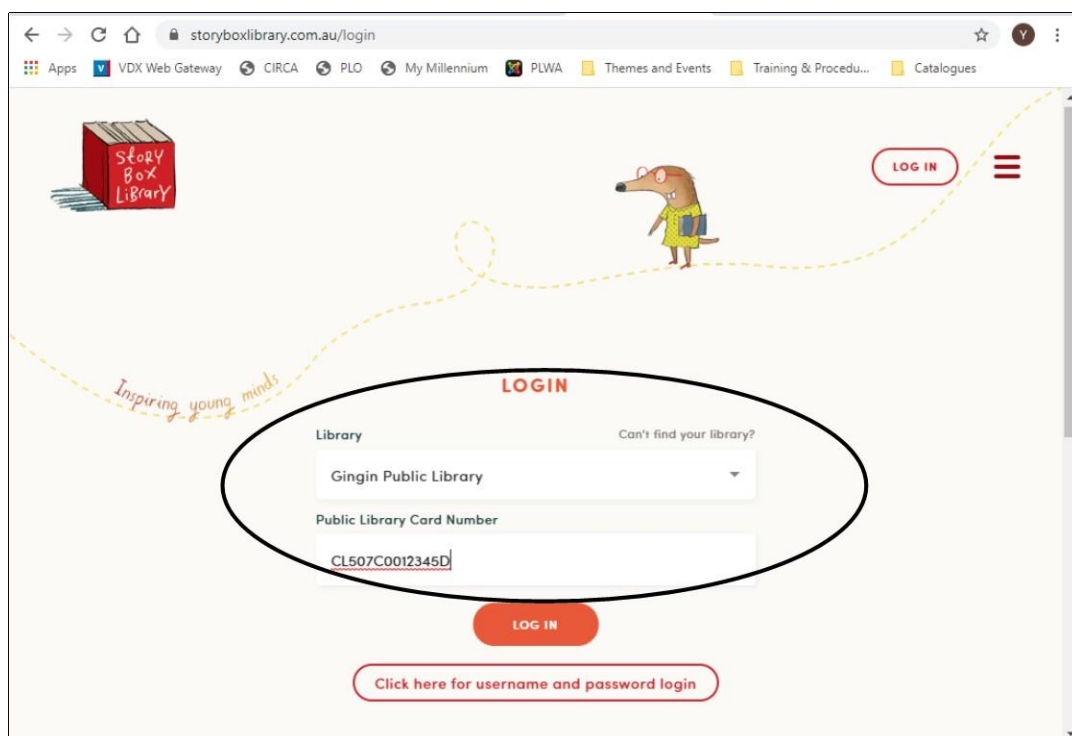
storyboxlibrary.com.au/login

Apps VDX Web Gateway CIRCA PLO My Millennium PLWA Themes and Events Training & Procedu... Catalogues

Story Box Library

LOG IN

Inspiring young minds

LOGIN

Library

Can't find your library?

Gingin Public Library

Public Library Card Number

CL507C0012345D

LOG IN

Click here for username and password login